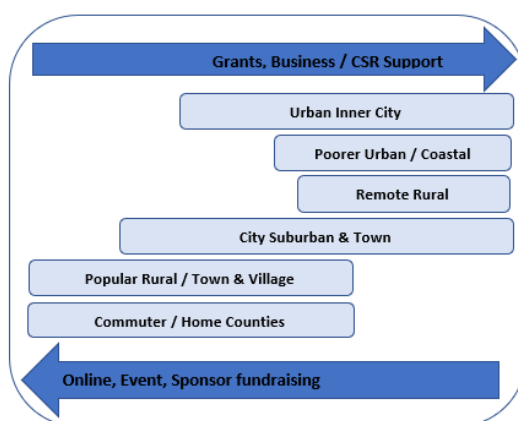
Grants, Business / CSR Support

Urban Inner City

Poorer Urban / Coastal

Remote Rural

City Suburban & Town

Popular Rural / Town & Village

Commuter / Home Counties

Online, Event, Sponsor fundraising